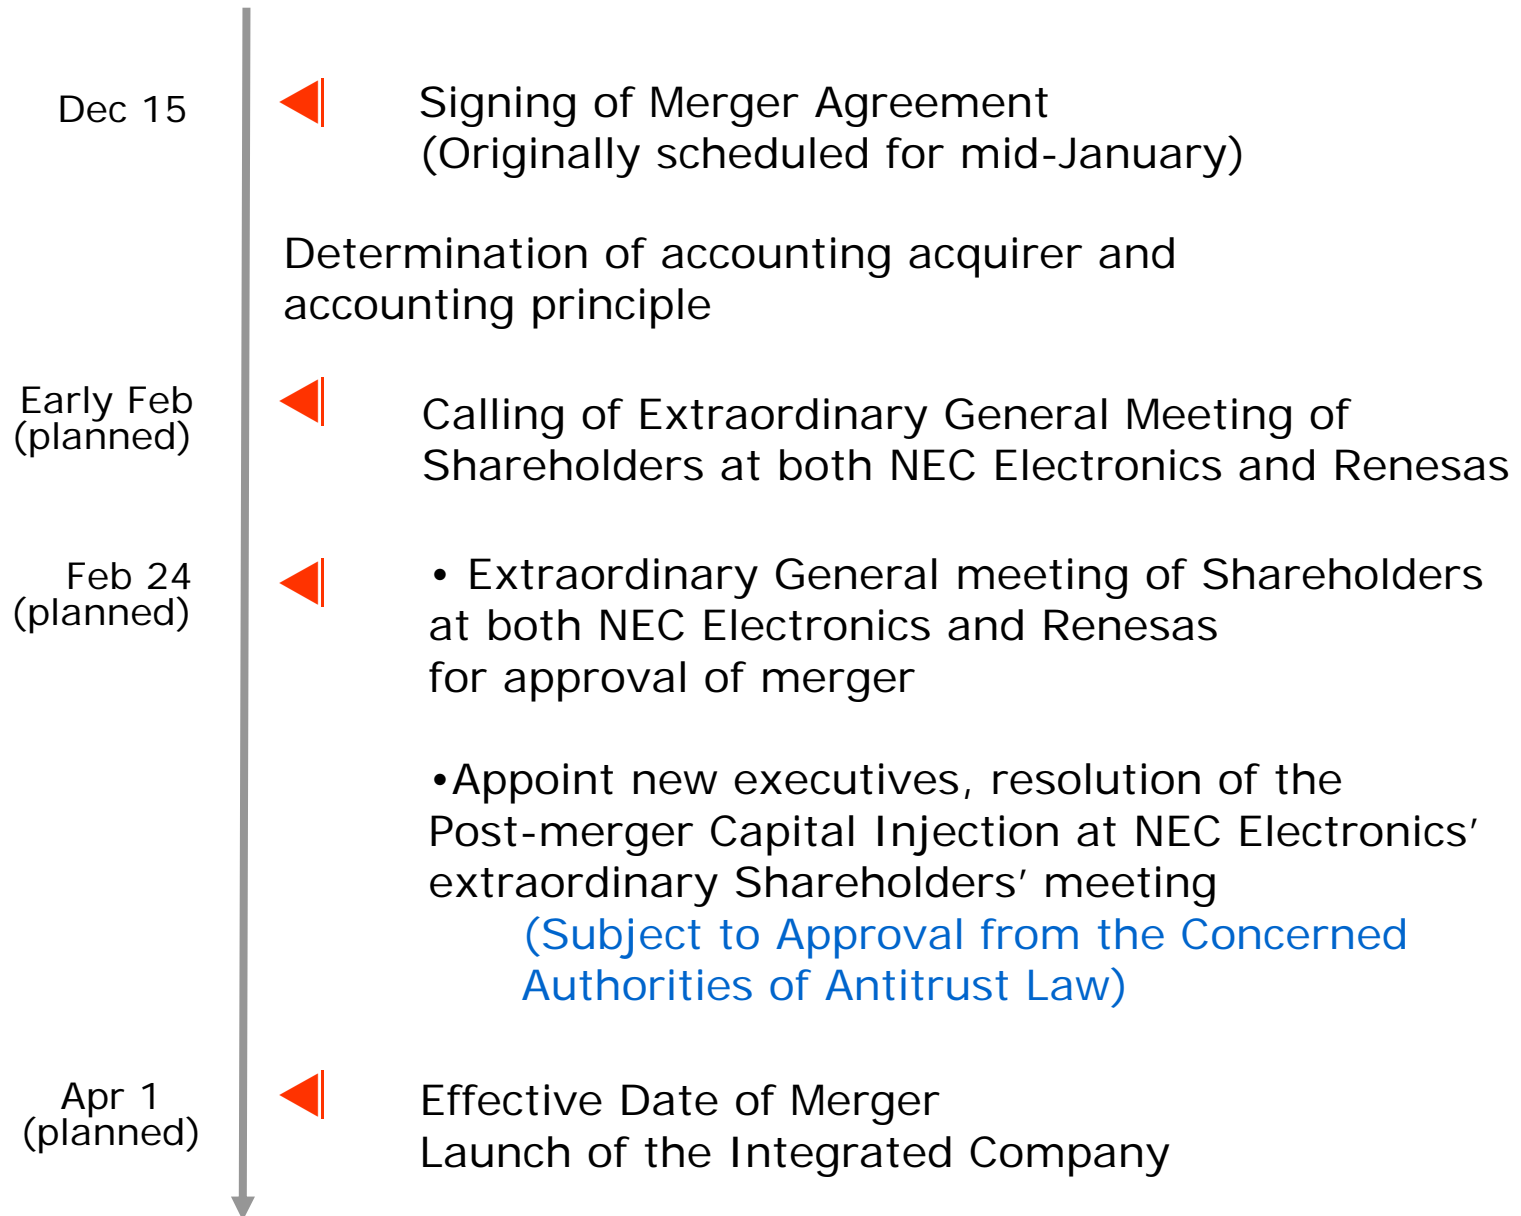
Dec 15

Signing of Merger Agreement
(Originally scheduled for mid-January)

Determination of accounting acquirer and accounting principle

Early Feb
(planned)

Calling of Extraordinary General Meeting of Shareholders at both NEC Electronics and Renesas

Feb 24
(planned)

• Extraordinary General meeting of Shareholders at both NEC Electronics and Renesas
for approval of merger

•Appoint new executives, resolution of the Post-merger Capital Injection at NEC Electronics' extraordinary Shareholders' meeting
(Subject to Approval from the Concerned Authorities of Antitrust Law)

Apr 1
(planned)

Effective Date of Merger
Launch of the Integrated Company